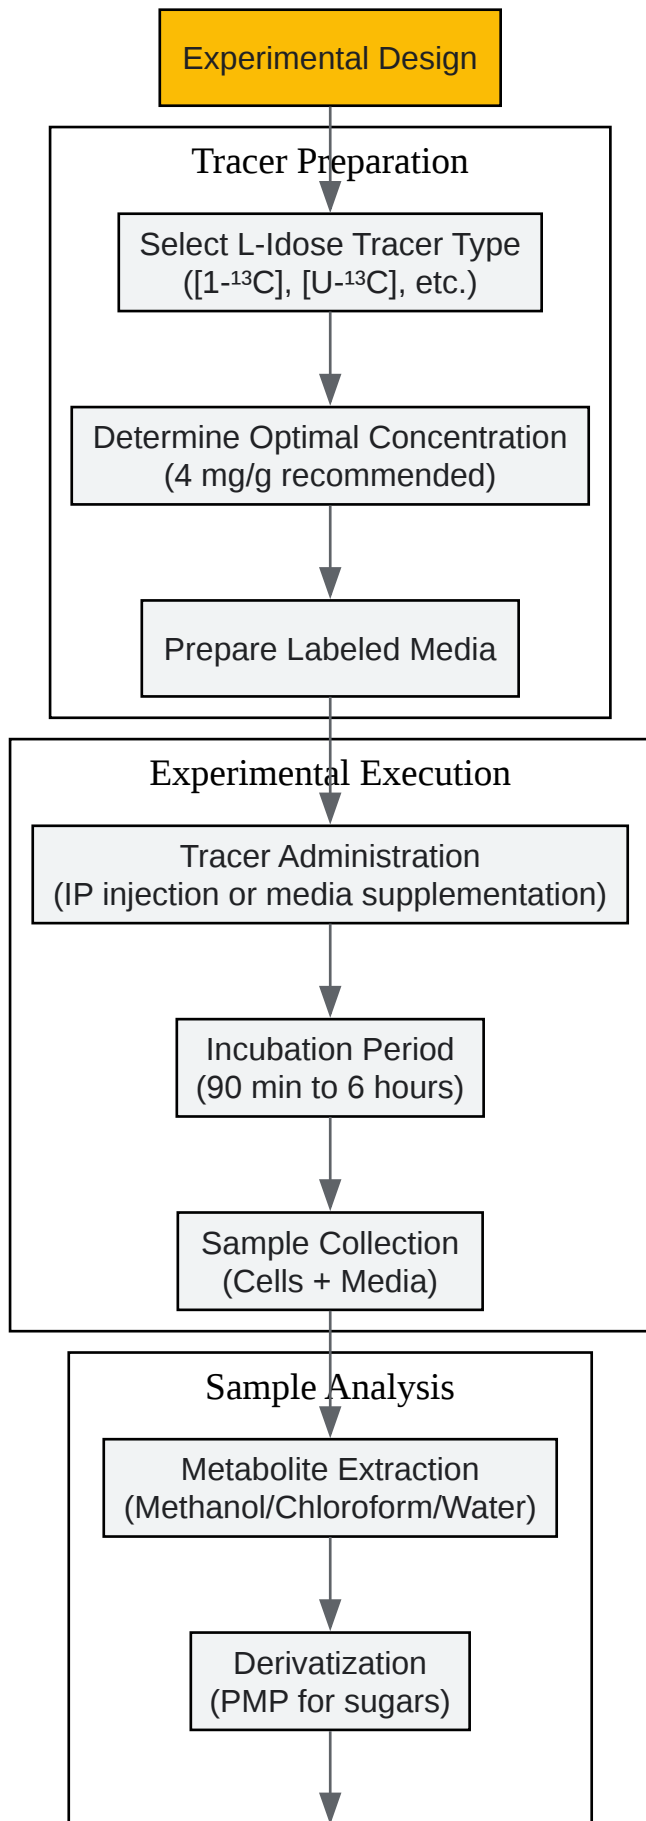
Experimental Design

Tracer Preparation

Select L-Idose Tracer Type ([1-$^{13}$C], [U-$^{13}$C], etc.)

Determine Optimal Concentration (4 mg/g recommended)

Prepare Labeled Media

Experimental Execution

Tracer Administration (IP injection or media supplementation)

Incubation Period (90 min to 6 hours)

Sample Collection (Cells + Media)

Sample Analysis

Metabolite Extraction (Methanol/Chloroform/Water)

Derivatization (PMP for sugars)